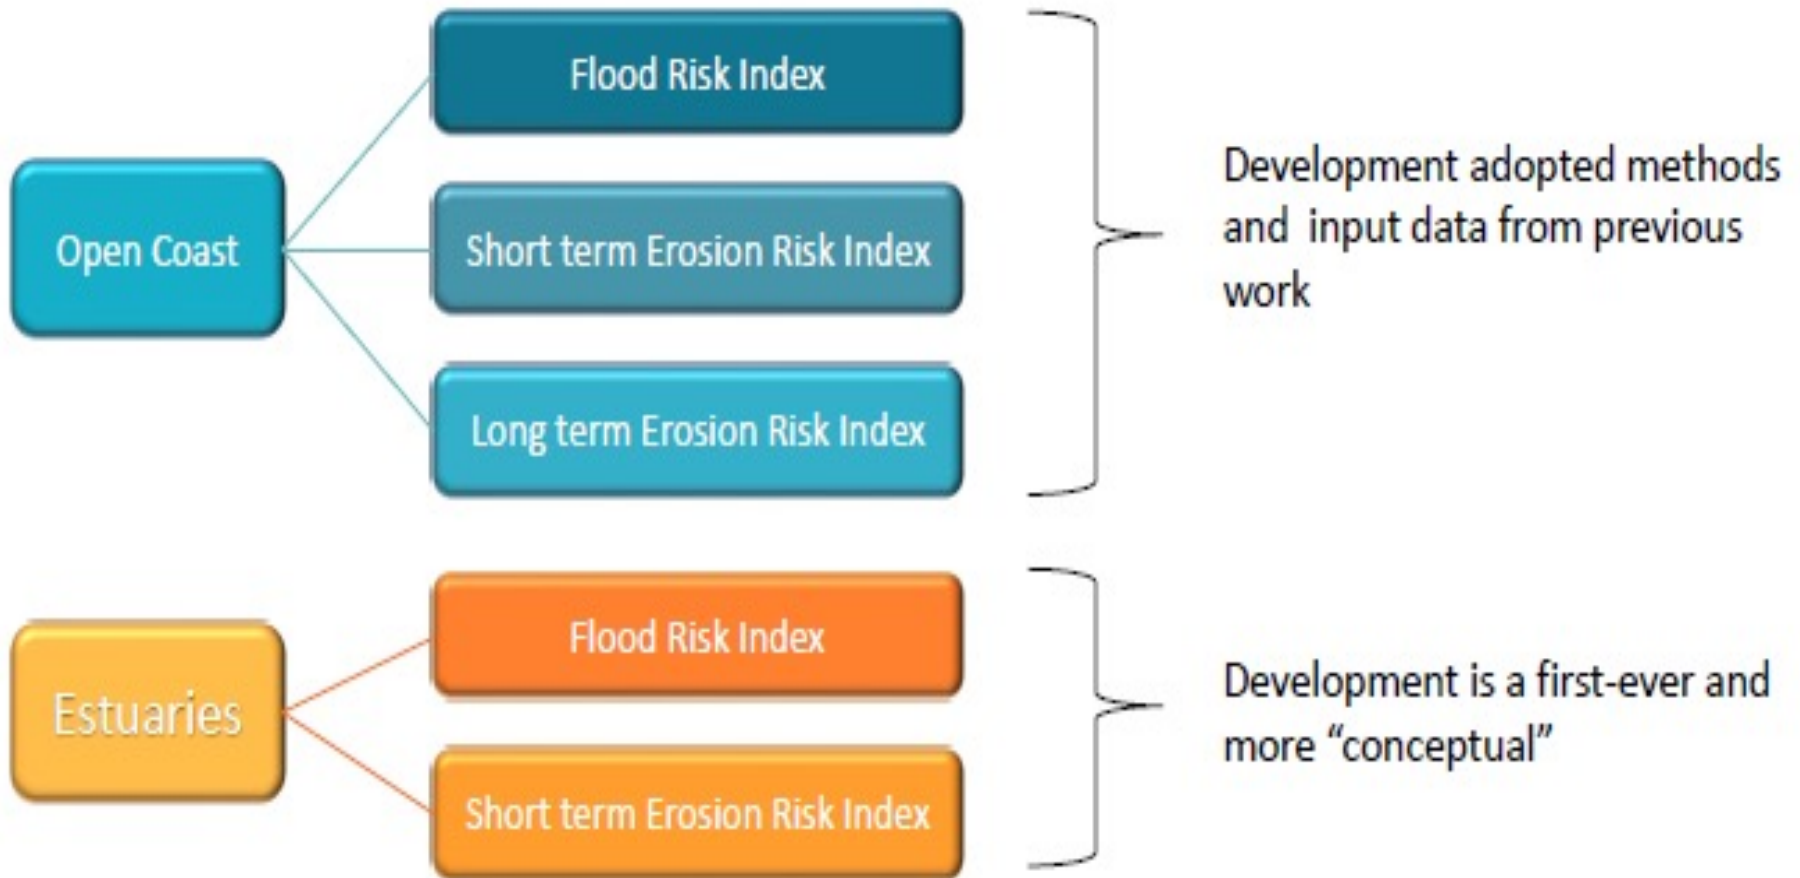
Open Coast

Flood Risk Index

Short term Erosion Risk Index

Long term Erosion Risk Index

Development adopted methods and input data from previous work

Estuaries

Flood Risk Index

Short term Erosion Risk Index

Development is a first-ever and more “conceptual”